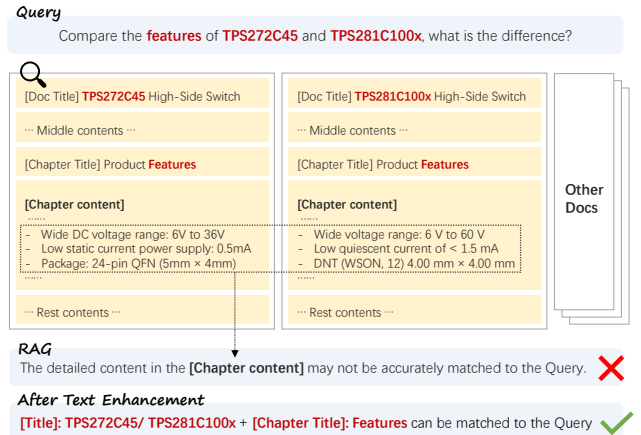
Query

Compare the features of TPS272C45 and TPS281C100x, what is the difference?

[Doc Title] TPS272C45 High-Side Switch

··· Middle contents ···

[Chapter Title] Product Features

[Chapter content]
......
- Wide DC voltage range: 6V to 36V
- Low static current power supply: 0.5mA
- Package: 24-pin QFN (5mm × 4mm)
......

··· Rest contents ···

[Doc Title] TPS281C100x High-Side Switch

··· Middle contents ···

[Chapter Title] Product Features

[Chapter content]
......
- Wide voltage range: 6 V to 60 V
- Low quiescent current of < 1.5 mA
- DNT (WSON, 12) 4.00 mm × 4.00 mm
......

··· Rest contents ···

Other Docs

RAG

The detailed content in the [Chapter content] may not be accurately matched to the Query.

After Text Enhancement

[Title]: TPS272C45/ TPS281C100x + [Chapter Title]: Features can be matched to the Query